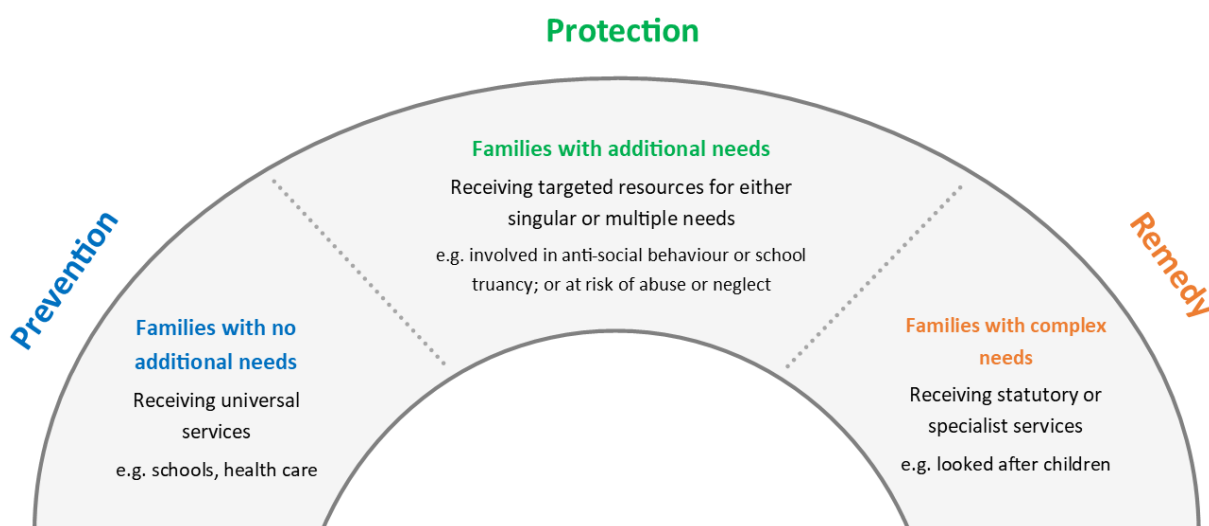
Protection

Prevention

Remedy

Families with additional needs

Receiving targeted resources for either singular or multiple needs

e.g. involved in anti-social behaviour or school truancy; or at risk of abuse or neglect

Families with no additional needs

Receiving universal services

e.g. schools, health care

Families with complex needs

Receiving statutory or specialist services

e.g. looked after children